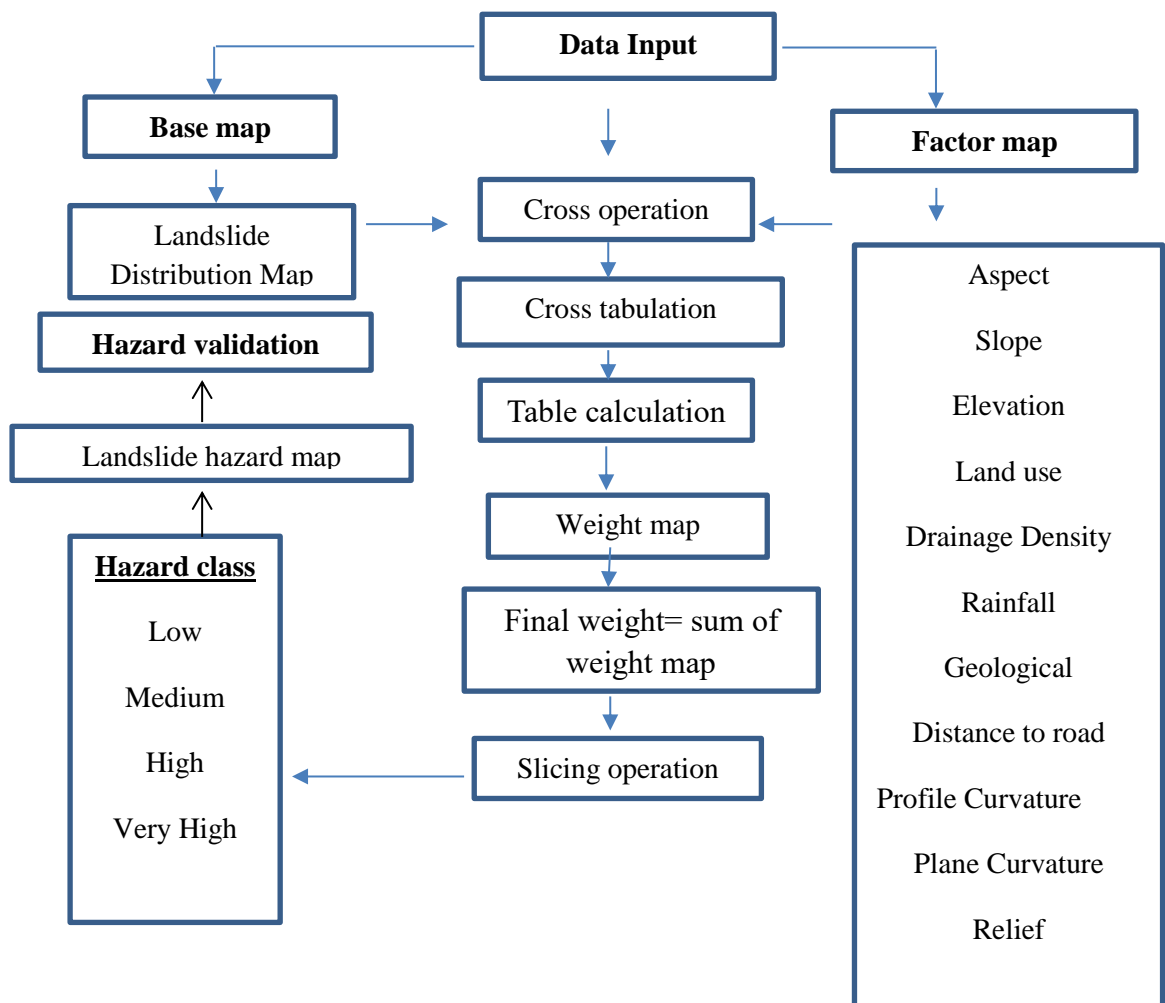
Data Input

Base map

Factor map

Landslide Distribution Map

Cross operation

Cross tabulation

Hazard validation

Table calculation

Landslide hazard map

Weight map

Hazard class

Low

Medium

High

Very High

Final weight= sum of weight map

Slicing operation

Aspect

Slope

Elevation

Land use

Drainage Density

Rainfall

Geological

Distance to road

Profile Curvature

Plane Curvature

Relief